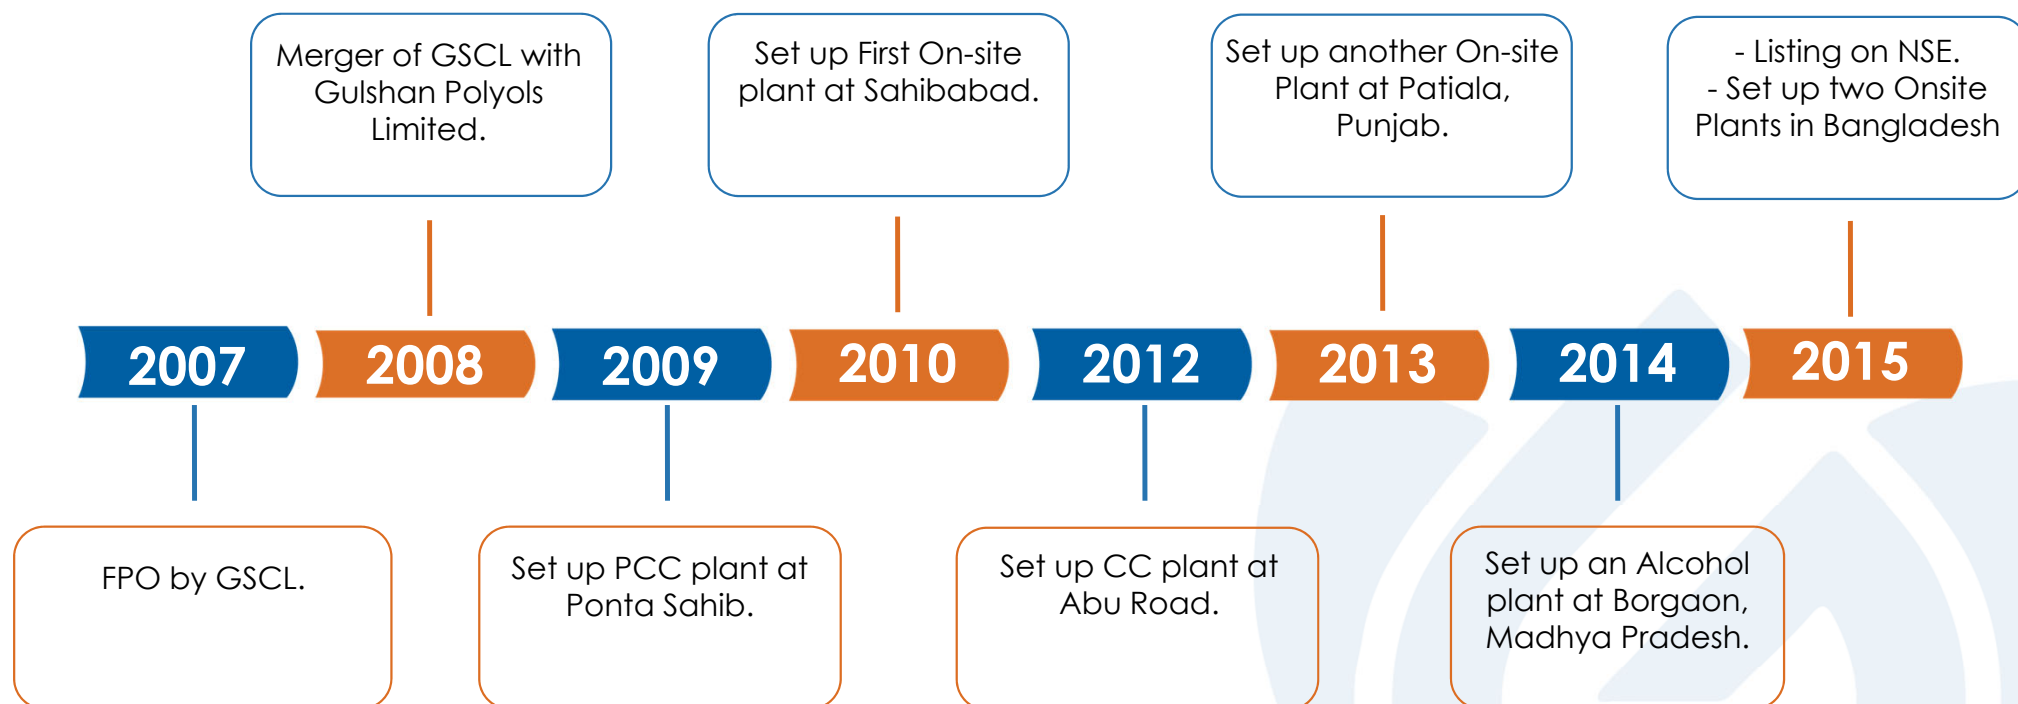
2007

FPO by GSCL.

2008

Merger of GSCL with Gulshan Polyols Limited.

2009

Set up PCC plant at Ponta Sahib.

2010

Set up First On-site plant at Sahibabad.

2012

Set up CC plant at Abu Road.

2013

Set up another On-site Plant at Patiala, Punjab.

2014

Set up an Alcohol plant at Borgaon, Madhya Pradesh.

2015

- Listing on NSE.
- Set up two Onsite Plants in Bangladesh